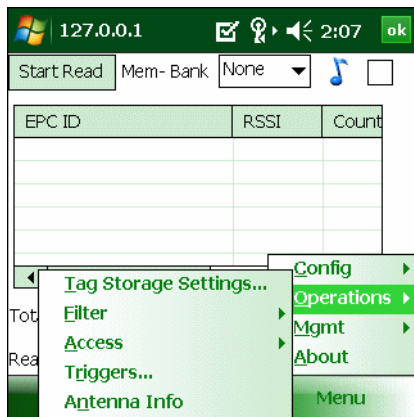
127.0.0.1 2:07 ok

Start Read Mem- Bank None

| EPC ID | RSSI | Count |
|---|---|---|
| | | |

Tot

Rea

Tag Storage Settings...
Filter
Access
Triggers...
Antenna Info

Config
Operations
Mgmt
About

Menu